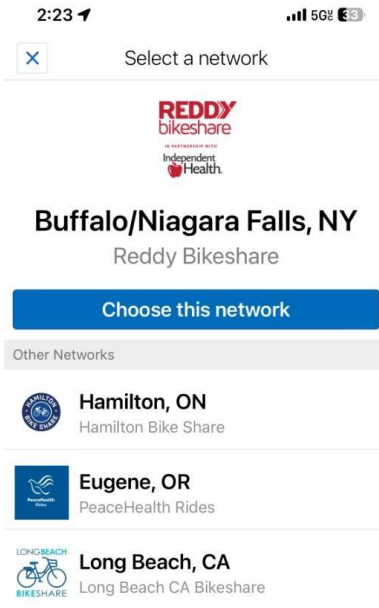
2:23
5G 33

×
Select a network

REDDY
bikeshare
IN PARTNERSHIP WITH
Independent Health.

Buffalo/Niagara Falls, NY
Reddy Bikeshare

Choose this network

Other Networks

HAMILTON BIKE SHARE
Hamilton, ON
Hamilton Bike Share

PeaceHealth Rides
Eugene, OR
PeaceHealth Rides

LONGBEACH BIKESHARE
Long Beach, CA
Long Beach CA Bikeshare